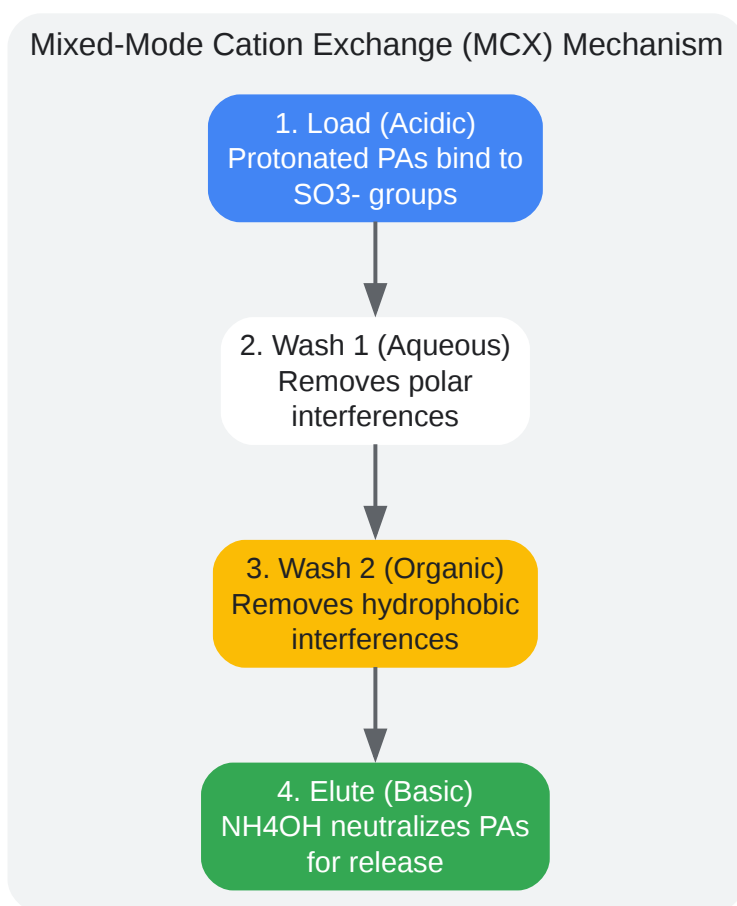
Mixed-Mode Cation Exchange (MCX) Mechanism

1. Load (Acidic)
Protonated PAs bind to SO3- groups

2. Wash 1 (Aqueous)
Removes polar interferences

3. Wash 2 (Organic)
Removes hydrophobic interferences

4. Elute (Basic)
NH4OH neutralizes PAs for release